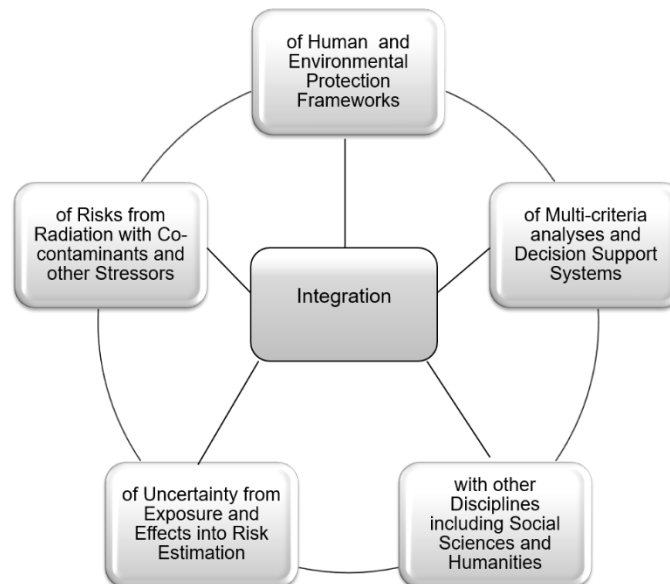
of Human and Environmental Protection Frameworks

of Risks from Radiation with Co-contaminants and other Stressors

Integration

of Multi-criteria analyses and Decision Support Systems

of Uncertainty from Exposure and Effects into Risk Estimation

with other Disciplines including Social Sciences and Humanities